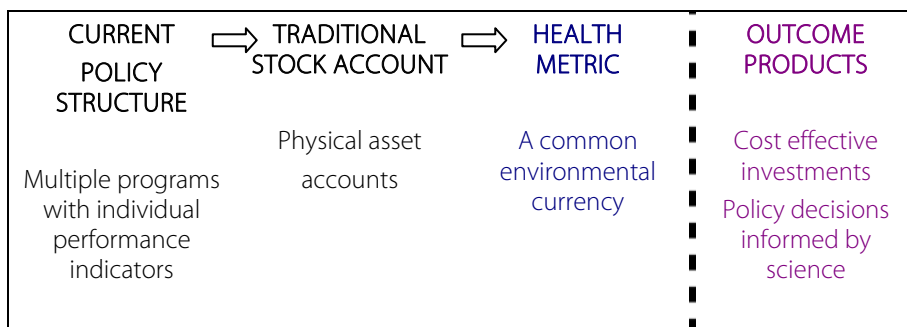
CURRENT POLICY STRUCTURE

TRADITIONAL STOCK ACCOUNT

HEALTH METRIC

OUTCOME PRODUCTS

Multiple programs with individual performance indicators

Physical asset accounts

A common environmental currency

Cost effective investments

Policy decisions informed by science